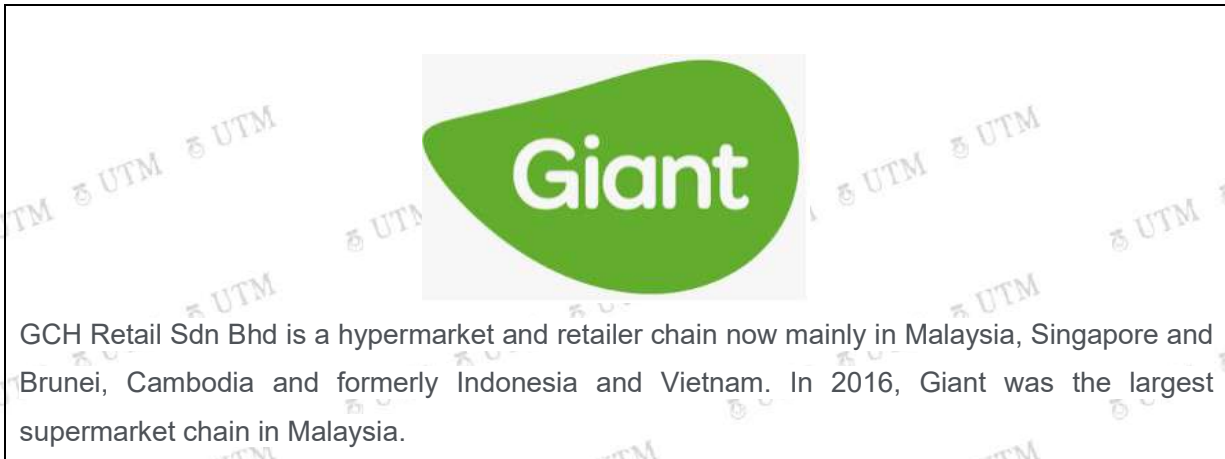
Giant

GCH Retail Sdn Bhd is a hypermarket and retailer chain now mainly in Malaysia, Singapore and Brunei, Cambodia and formerly Indonesia and Vietnam. In 2016, Giant was the largest supermarket chain in Malaysia.